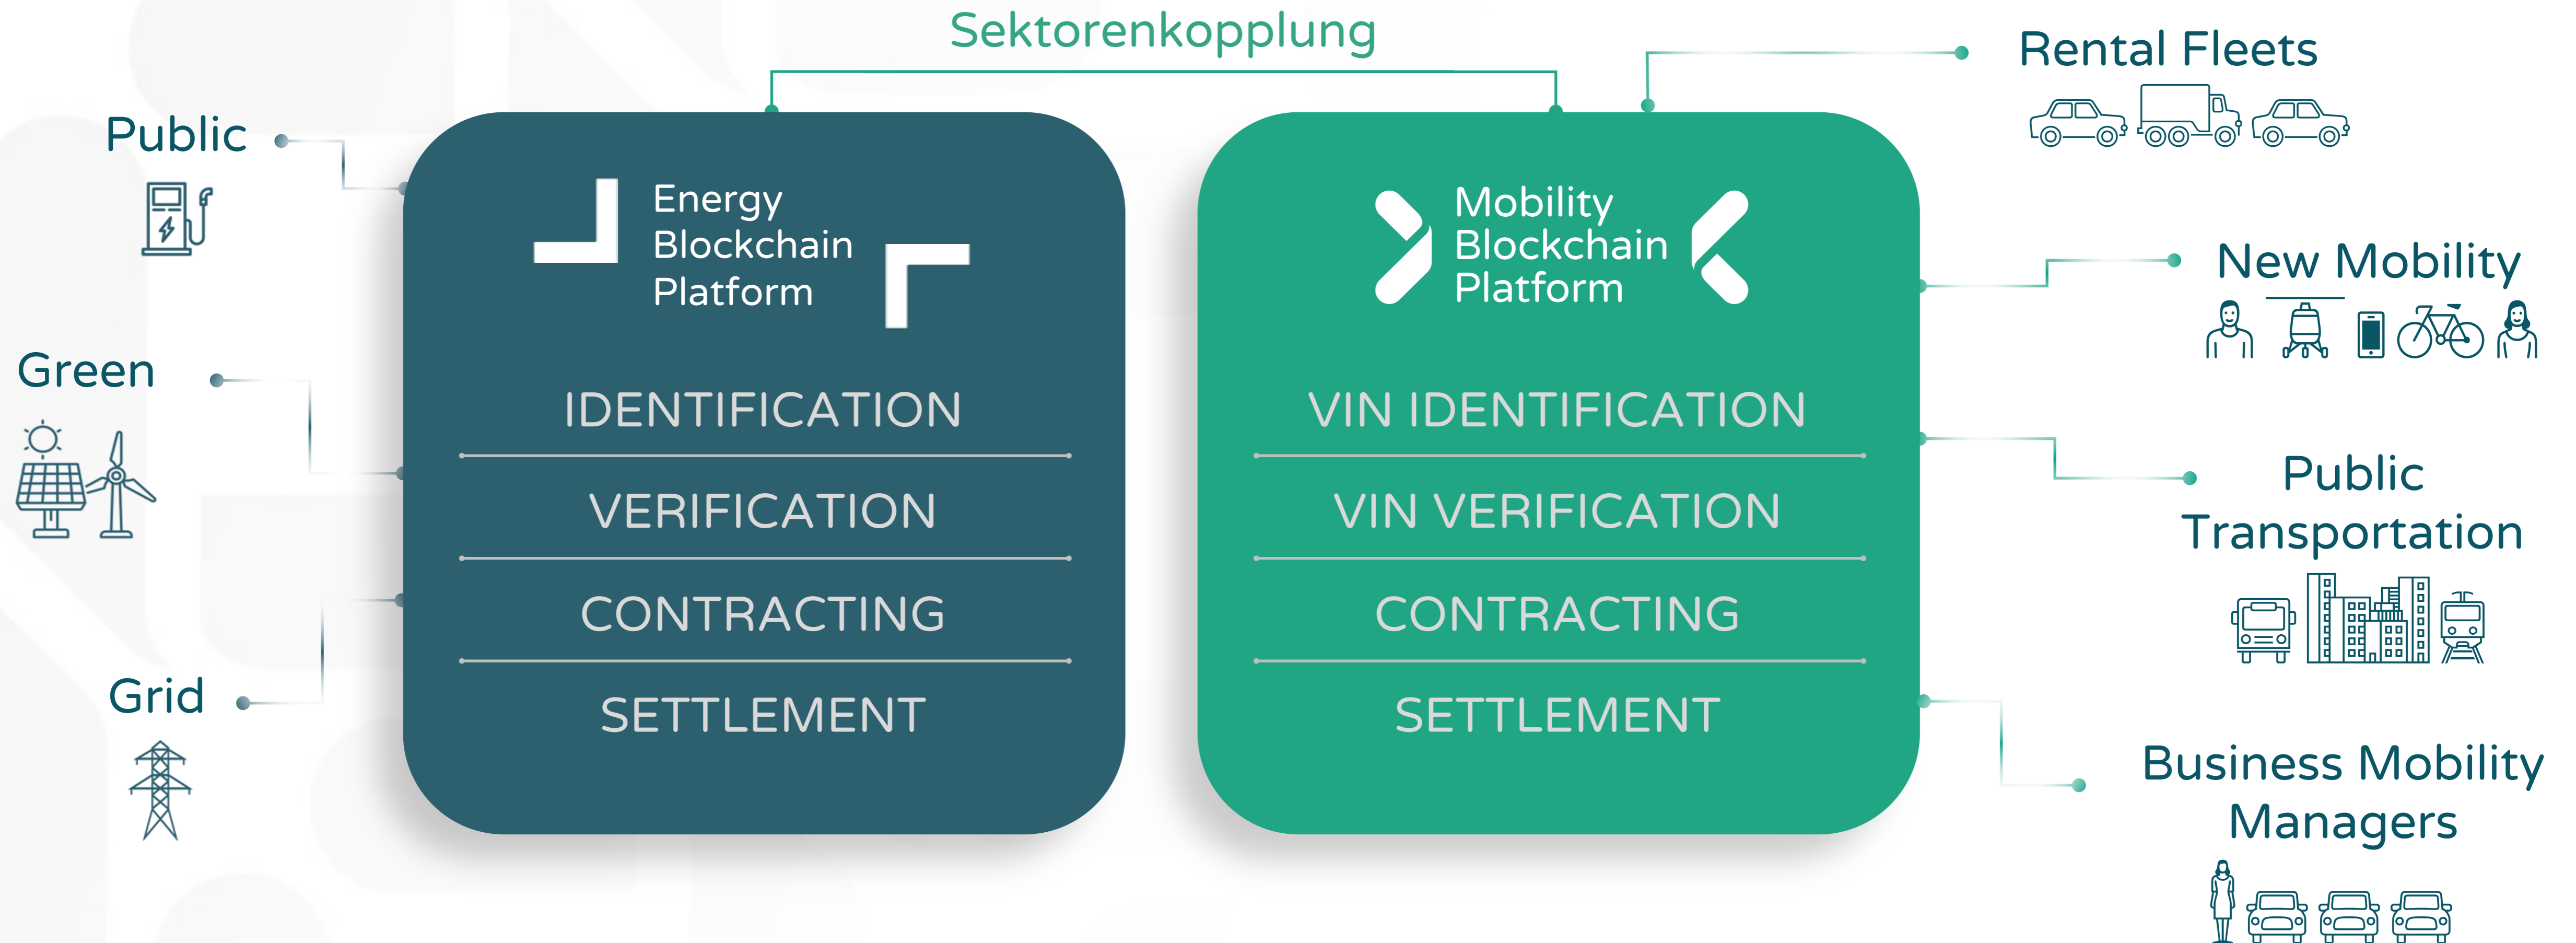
Sektorenkopplung

Public

Green

Grid

Energy Blockchain Platform

IDENTIFICATION

VERIFICATION

CONTRACTING

SETTLEMENT

Mobility Blockchain Platform

VIN IDENTIFICATION

VIN VERIFICATION

CONTRACTING

SETTLEMENT

Rental Fleets

New Mobility

Public Transportation

Business Mobility Managers